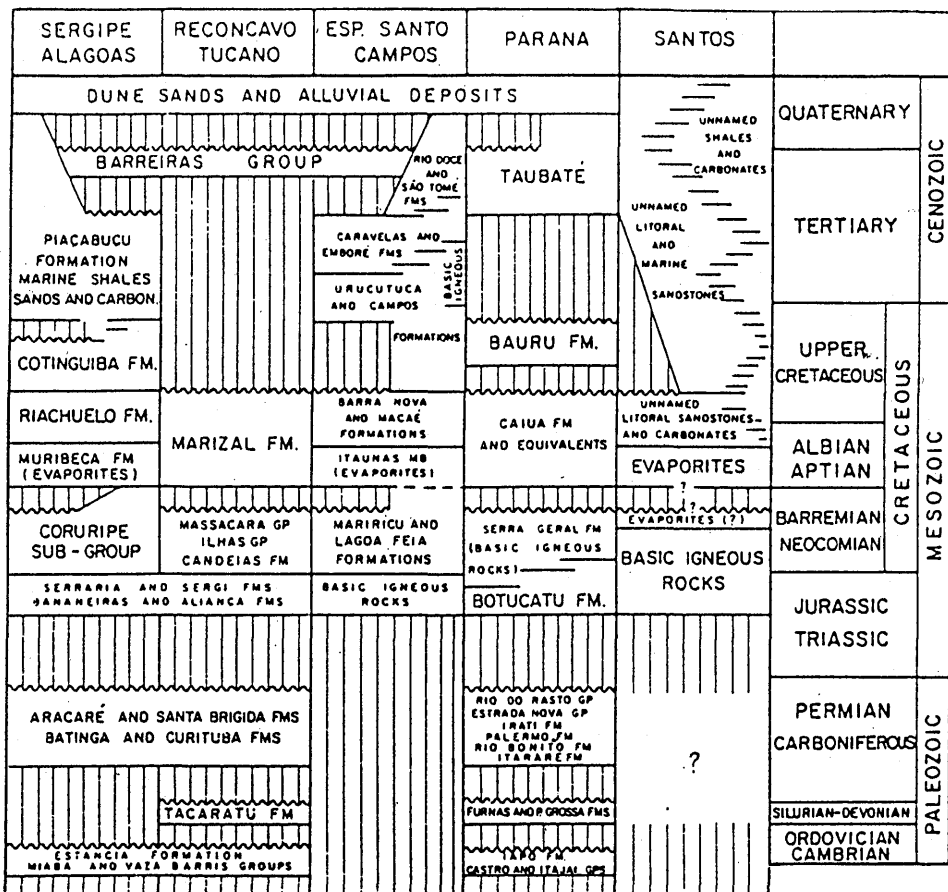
SERGIPE ALAGOAS
RECONCAVO TUCANO
ESP. SANTO CAMPOS
PARANA
SANTOS

DUNE SANDS AND ALLUVIAL DEPOSITS
UNNAMED SHALES AND CARBONATES
QUATERNARY
BARREIRAS GROUP
RIO DOCE AND SÃO TOMÉ FMS
TAUBATÉ
UNNAMED LITORAL AND MARINE SANDSTONES
TERTIARY
CENOZOIC
PIAÇABUCU FORMATION MARINE SHALES SANDS AND CARBON.
CARAVELAS AND EMBORE FMS
BASIC IGNEOUS
URUCUTUCA AND CAMPOS FORMATIONS
COTINGUIBA FM.
BAURU FM.
UPPER CRETACEOUS
RIACHUELO FM.
BARRA NOVA AND MACAÉ FORMATIONS
CAIUA FM AND EQUIVALENTS
UNNAMED LITORAL SANDSTONES AND CARBONATES
MARIZAL FM.
ALBIAN APTIAN
CRETACEOUS
MURIBECA FM (EVAPORITES)
ITAUNAS MB (EVAPORITES)
EVAPORITES
?
?
EVAPORITES (?)
CORURIPE SUB-GROUP
MASSACARA GP ILHAS GP CANDEIAS FM
MARIRICU AND LAGOA FEIA FORMATIONS
SERRA GERAL FM (BASIC IGNEOUS ROCKS)
BASIC IGNEOUS ROCKS
BARREMIAN NEOCOMIAN
MESOZOIC
SERRARIA AND SERGI FMS ЗANANEIRAS AND ALIANCA FMS
BASIC IGNEOUS ROCKS
BOTUCATU FM.
JURASSIC TRIASSIC
ARACARÉ AND SANTA BRIGIDA FMS BATINGA AND CURITUBA FMS
RIO DO RASTO GP ESTRADA NOVA GP IRATI FM PALERMO FM RIO BONITO FM ITARARÉ FM
?
PERMIAN CARBONIFEROUS
PALEOZOIC
TACARATU FM
FURNAS AND P. GROSSA FMS
SILURIAN-DEVONIAN
ESTANCIA FORMATION MIABA AND VAZA BARRIS GROUPS
TAPO FM. CASTRO AND ITAJAI GPS
ORDOVICIAN CAMBRIAN